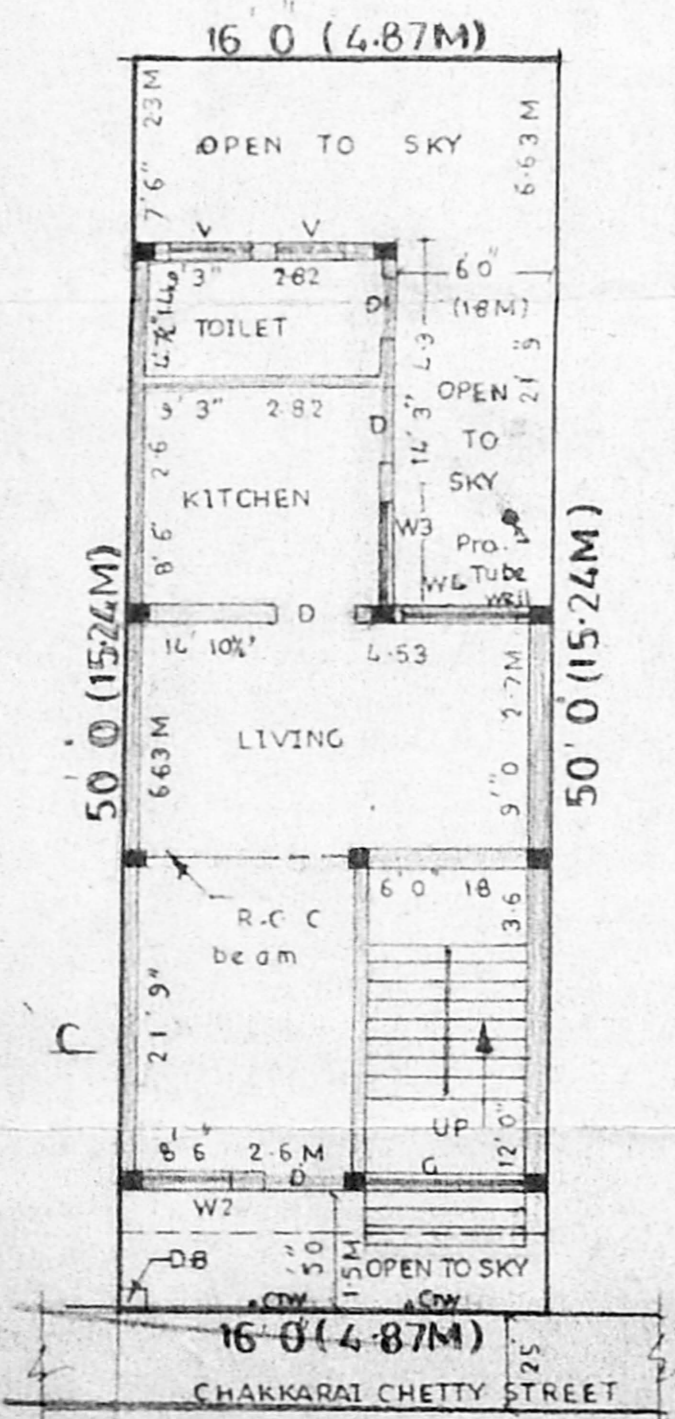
16 0 (4.87M)

OPEN TO SKY

7'6" 23M

6.63 M

V V

3" 2.82

4'7" 1.4

TOILET

D1

6'0"

(1.8M)

4.3

21 9

OPEN TO SKY

9' 3" 2.82

D

14' 3"

2 6

KITCHEN

8' 6"

W3

Pro. Tube Well

W4

50 0 (15.24M)

D

14' 10½'

4.53

6.63M

LIVING

2.7M

9' 0

50' 0 (15.24M)

6 0 18

3.6

R.C.C beam

21' 9"

UP

12' 0"

8' 6 2.6M

D

G

W2

C

DB

5 0

1.5M

OPEN TO SKY

Cry

Cry

16' 0 (4.87M)

25

CHAKKARAI CHETTY STREET